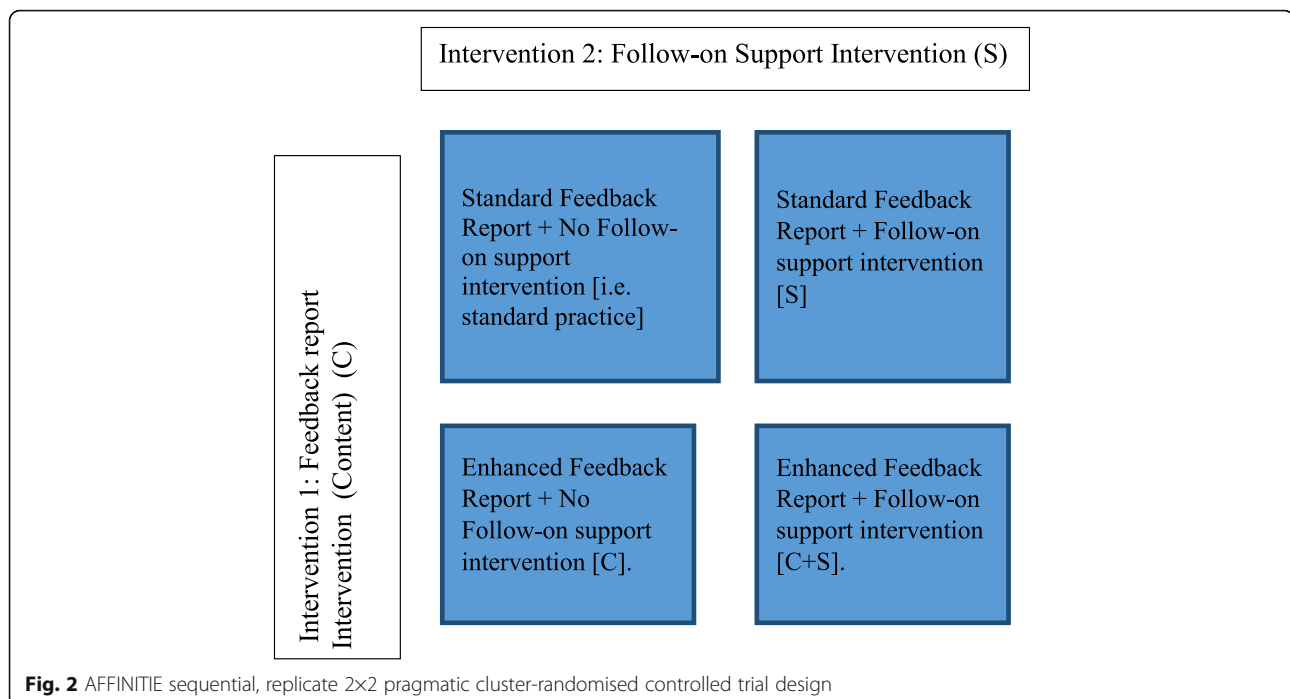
Intervention 2: Follow-on Support Intervention (S)

Intervention 1: Feedback report Intervention (Content) (C)

Standard Feedback Report + No Follow-on support intervention [i.e. standard practice]

Standard Feedback Report + Follow-on support intervention [S]

Enhanced Feedback Report + No Follow-on support intervention [C].

Enhanced Feedback Report + Follow-on support intervention [C+S].

**Fig. 2** AFFINITIE sequential, replicate 2×2 pragmatic cluster-randomised controlled trial design